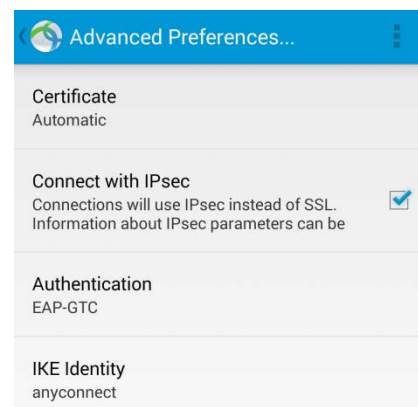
Advanced Preferences...

Certificate
Automatic

Connect with IPsec
Connections will use IPsec instead of SSL. Information about IPsec parameters can be

Authentication
EAP-GTC

IKE Identity
anyconnect